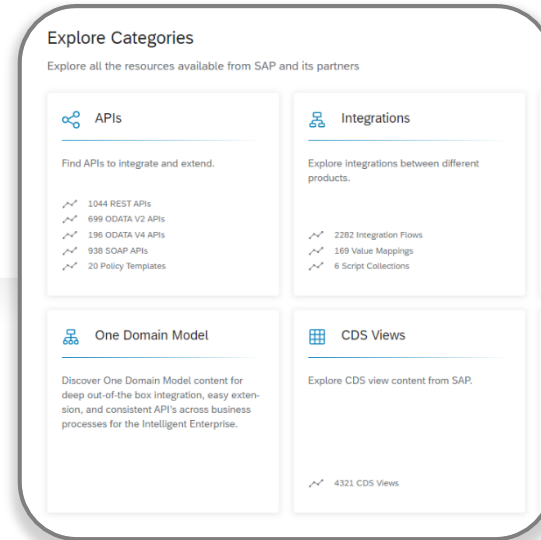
Explore Categories

Explore all the resources available from SAP and its partners

APIs

Find APIs to integrate and extend.

1044 REST APIs
699 ODATA V2 APIs
196 ODATA V4 APIs
938 SOAP APIs
20 Policy Templates

Integrations

Explore integrations between different products.

2282 Integration Flows
169 Value Mappings
6 Script Collections

One Domain Model

Discover One Domain Model content for deep out-of-the box integration, easy extension, and consistent API's across business processes for the Intelligent Enterprise.

CDS Views

Explore CDS view content from SAP.

4321 CDS Views